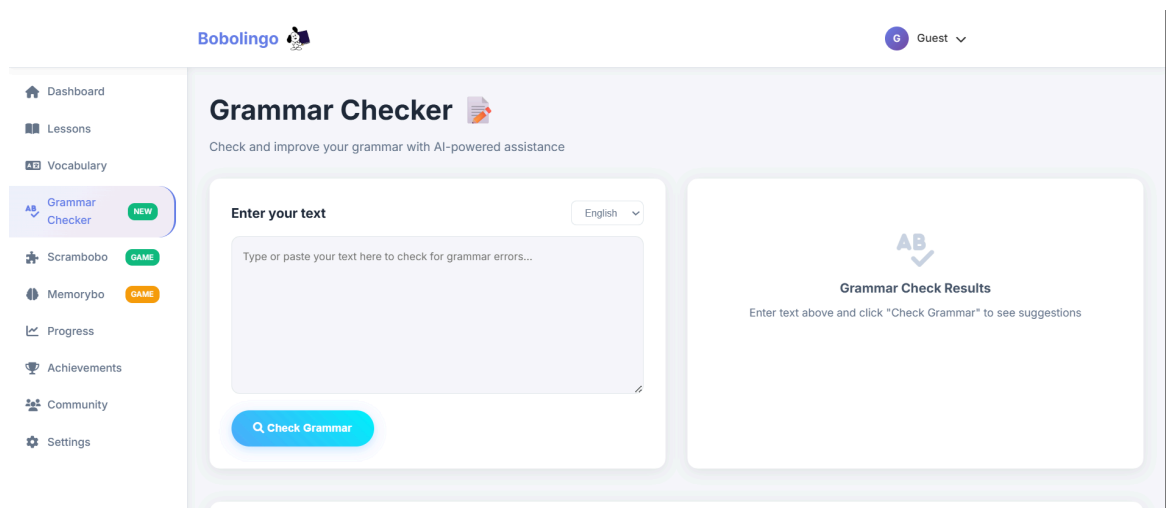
Bobolingo

G Guest

Dashboard
Lessons
Vocabulary
AB Grammar Checker NEW
Scrambobo GAME
Memorybo GAME
Progress
Achievements
Community
Settings

Grammar Checker

Check and improve your grammar with AI-powered assistance

Enter your text

English

Type or paste your text here to check for grammar errors...

Check Grammar

AB

Grammar Check Results

Enter text above and click "Check Grammar" to see suggestions